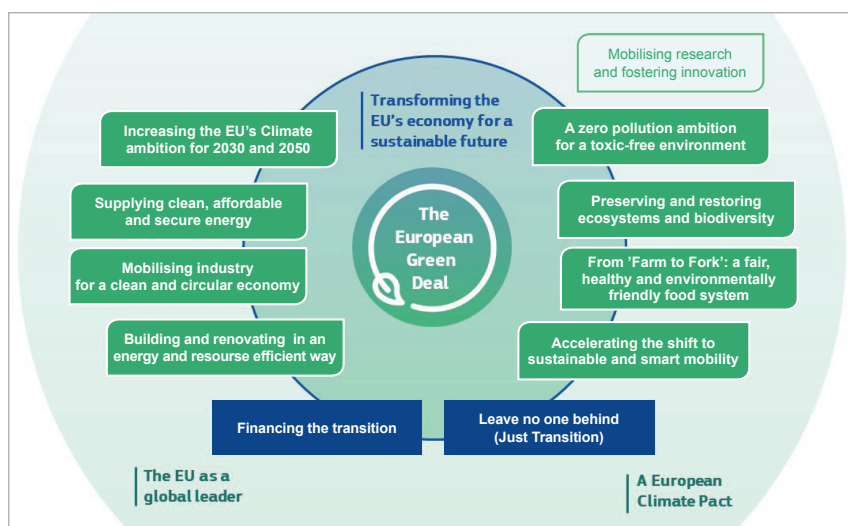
Mobilising research and fostering innovation

Transforming the EU's economy for a sustainable future

Increasing the EU's Climate ambition for 2030 and 2050

Supplying clean, affordable and secure energy

Mobilising industry for a clean and circular economy

Building and renovating in an energy and resourse efficient way

The European Green Deal

A zero pollution ambition for a toxic-free environment

Preserving and restoring ecosystems and biodiversity

From 'Farm to Fork': a fair, healthy and environmentally friendly food system

Accelerating the shift to sustainable and smart mobility

Financing the transition

Leave no one behind (Just Transition)

The EU as a global leader

A European Climate Pact